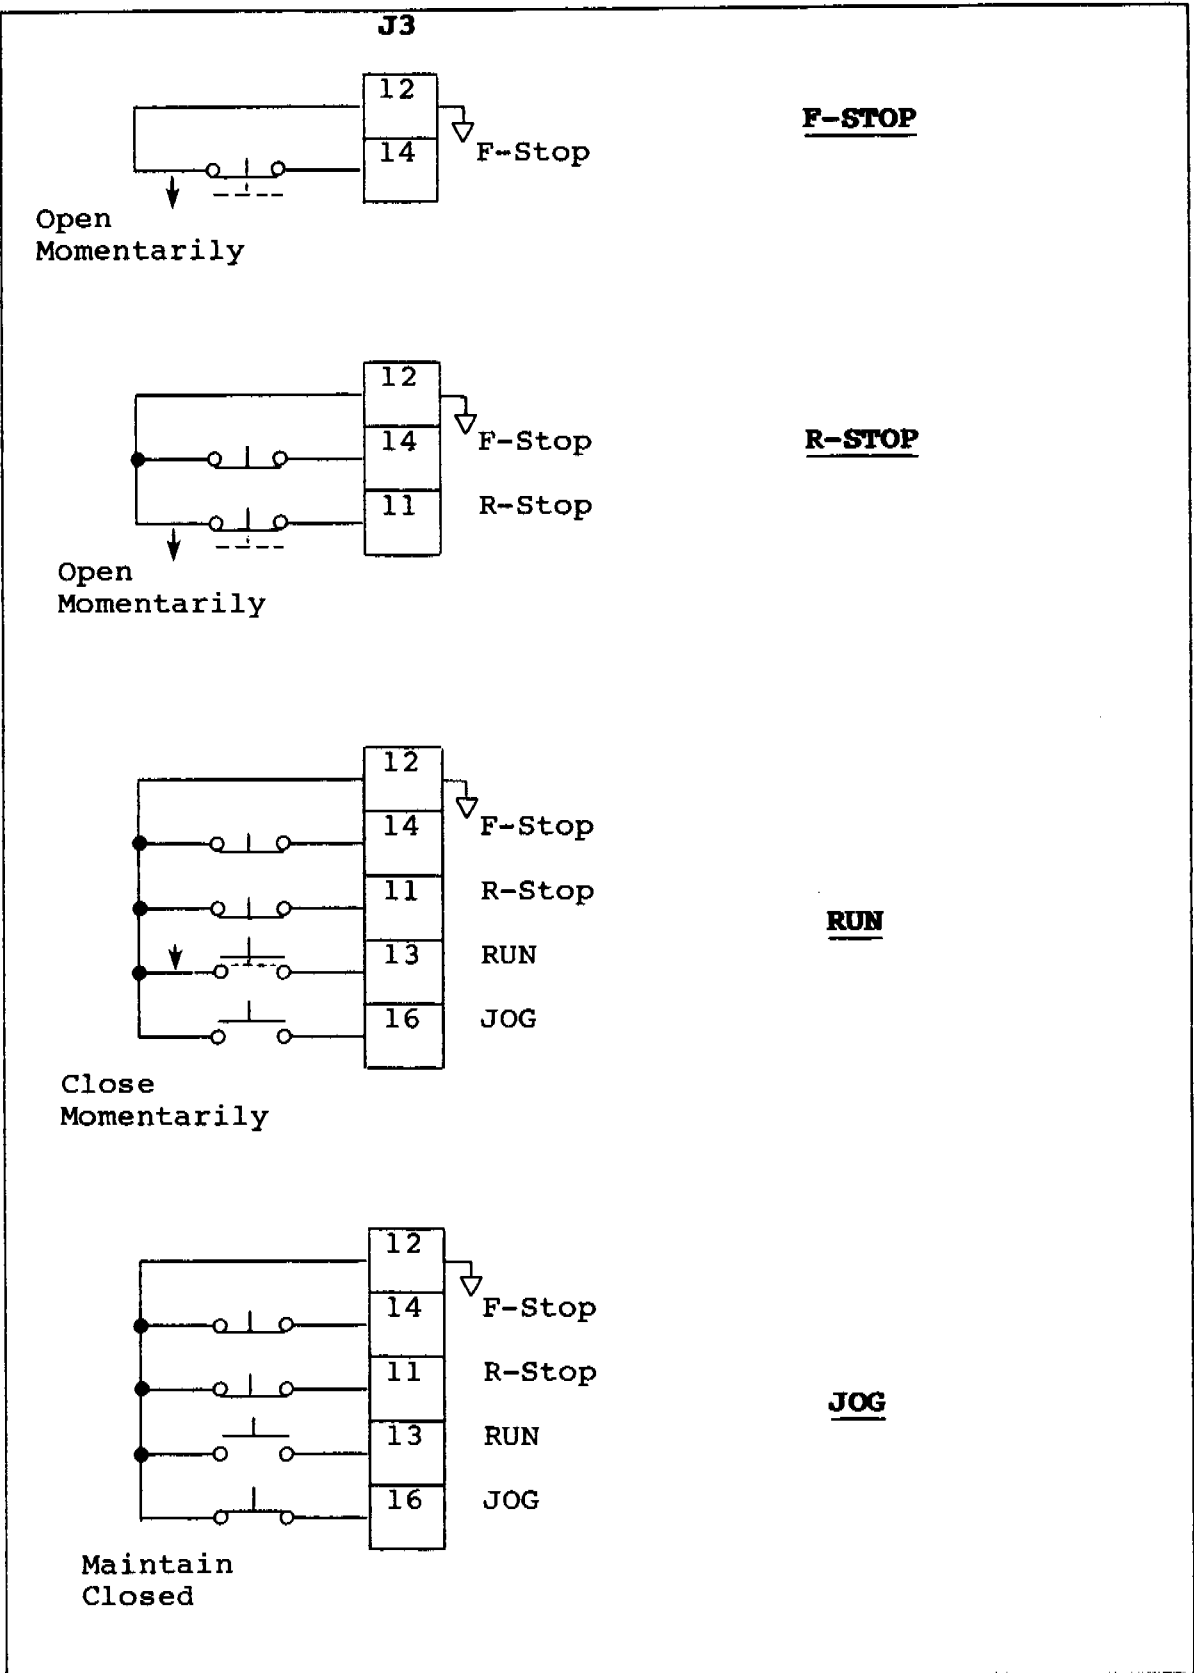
J3

12
14
F-Stop
F-STOP
Open
Momentarily

12
14
F-Stop
R-STOP
11
R-Stop
Open
Momentarily

12
14
F-Stop
11
R-Stop
RUN
13
RUN
16
JOG
Close
Momentarily

12
14
F-Stop
11
R-Stop
JOG
13
RUN
16
JOG
Maintain
Closed